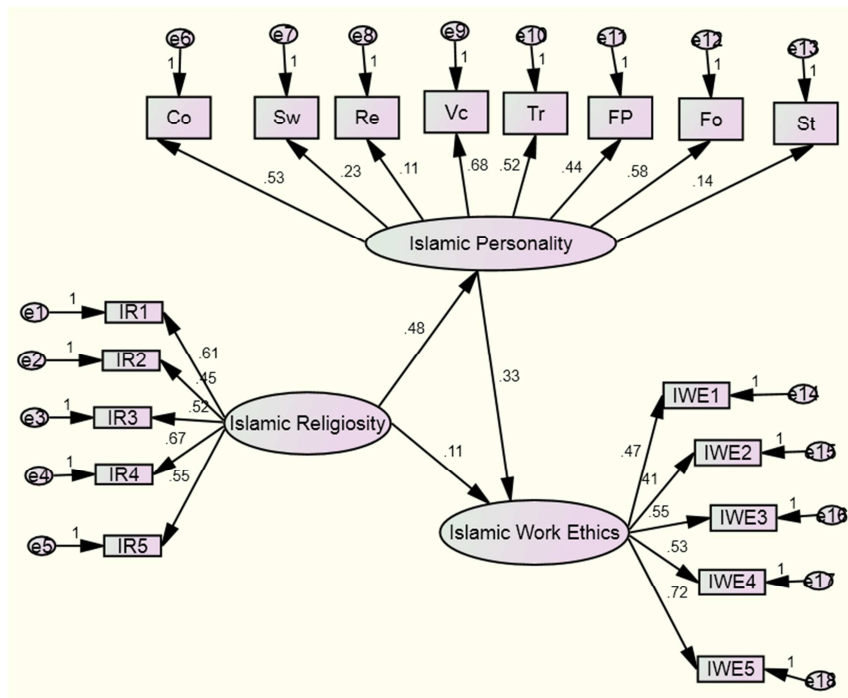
e6
1
e7
1
e8
1
e9
1
e10
1
e11
1
e12
1
e13
1
Co
Sw
Re
Vc
Tr
FP
Fo
St
.53
.23
.11
.68
.52
.44
.58
.14
Islamic Personality
e1
1
IR1
e2
1
IR2
e3
1
IR3
e4
1
IR4
e5
1
IR5
.61
.45
.52
.67
.55
.48
.33
Islamic Religiosity
.11
IWE1
1
e14
IWE2
1
e15
IWE3
1
e16
IWE4
1
e17
IWE5
1
e18
.47
.41
.55
.53
.72
Islamic Work Ethics